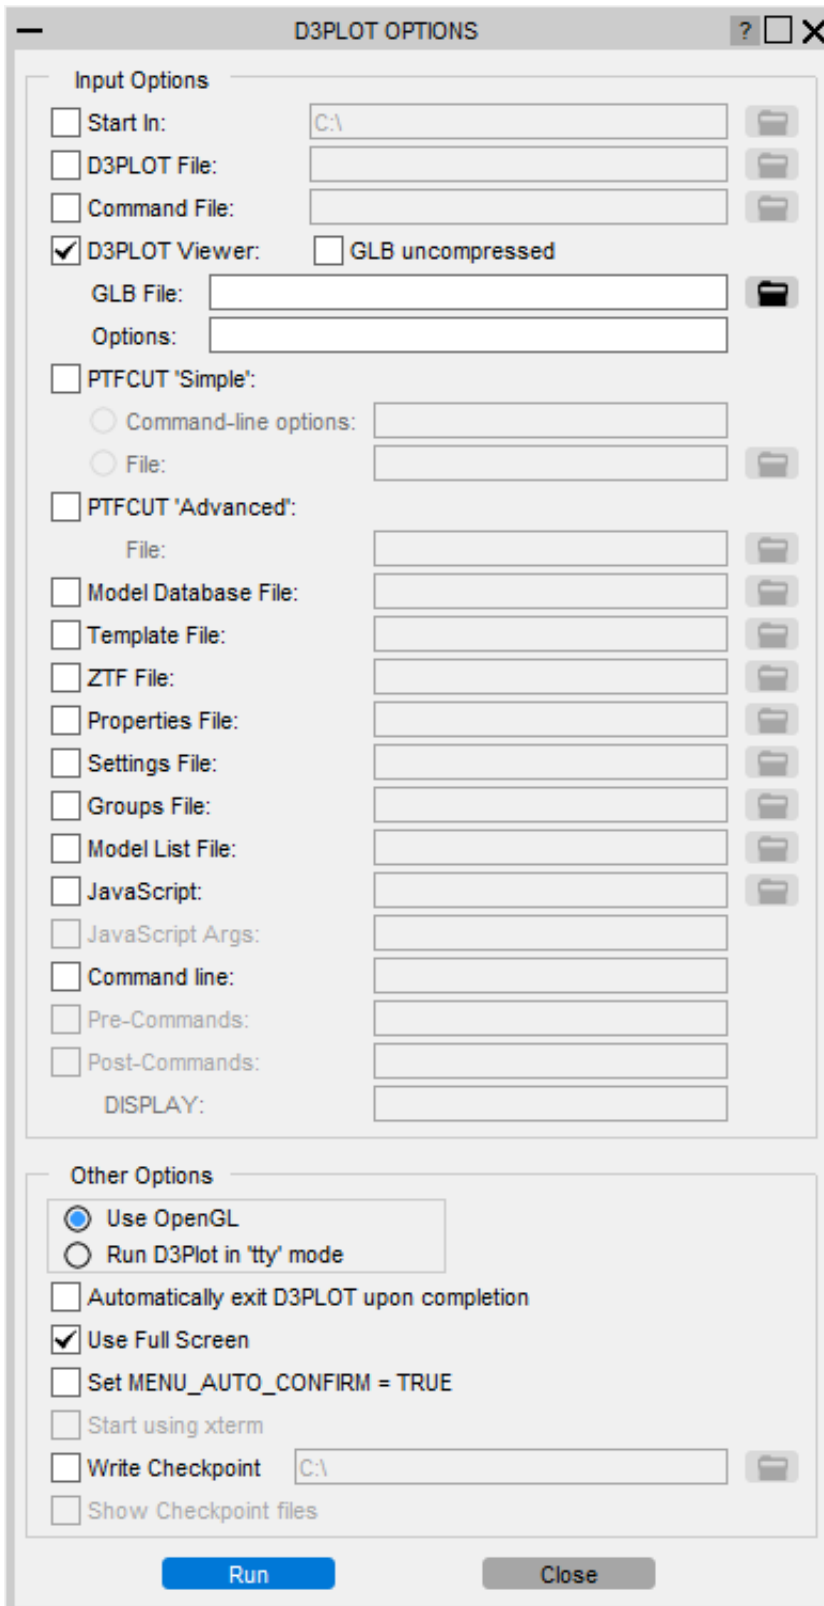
D3PLOT OPTIONS

?

Input Options

Start In: C:\

D3PLOT File:

Command File:

D3PLOT Viewer: GLB uncompressed

GLB File:

Options:

PTFCUT 'Simple':

Command-line options:

File:

PTFCUT 'Advanced':

File:

Model Database File:

Template File:

ZTF File:

Properties File:

Settings File:

Groups File:

Model List File:

JavaScript:

JavaScript Args:

Command line:

Pre-Commands:

Post-Commands:

DISPLAY:

Other Options

Use OpenGL

Run D3Plot in 'tty' mode

Automatically exit D3PLOT upon completion

Use Full Screen

Set MENU_AUTO_CONFIRM = TRUE

Start using xterm

Write Checkpoint C:\

Show Checkpoint files

Run

Close